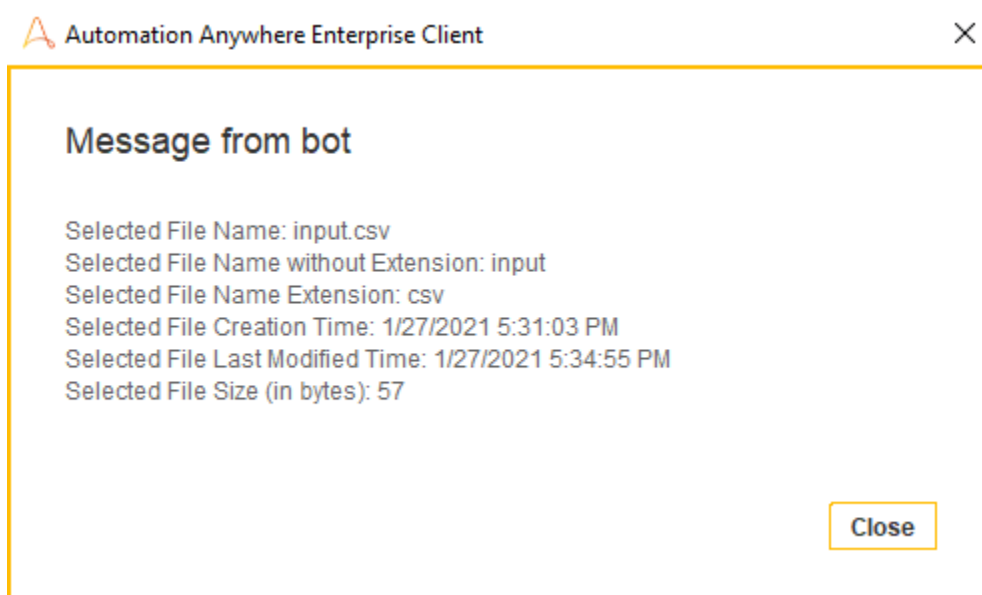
Automation Anywhere Enterprise Client

Message from bot

Selected File Name: input.csv
Selected File Name without Extension: input
Selected File Name Extension: csv
Selected File Creation Time: 1/27/2021 5:31:03 PM
Selected File Last Modified Time: 1/27/2021 5:34:55 PM
Selected File Size (in bytes): 57

Close